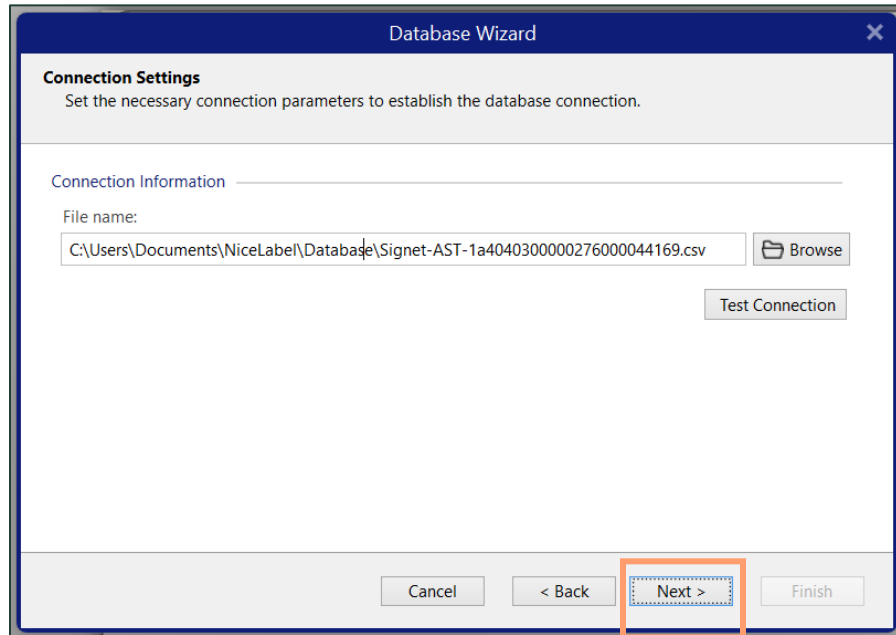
Database Wizard

Connection Settings
Set the necessary connection parameters to establish the database connection.

Connection Information

File name:

C:\Users\Documents\NiceLabel\Database\Signet-AST-1a404030000276000044169.csv

Browse

Test Connection

Cancel

< Back

Next >

Finish